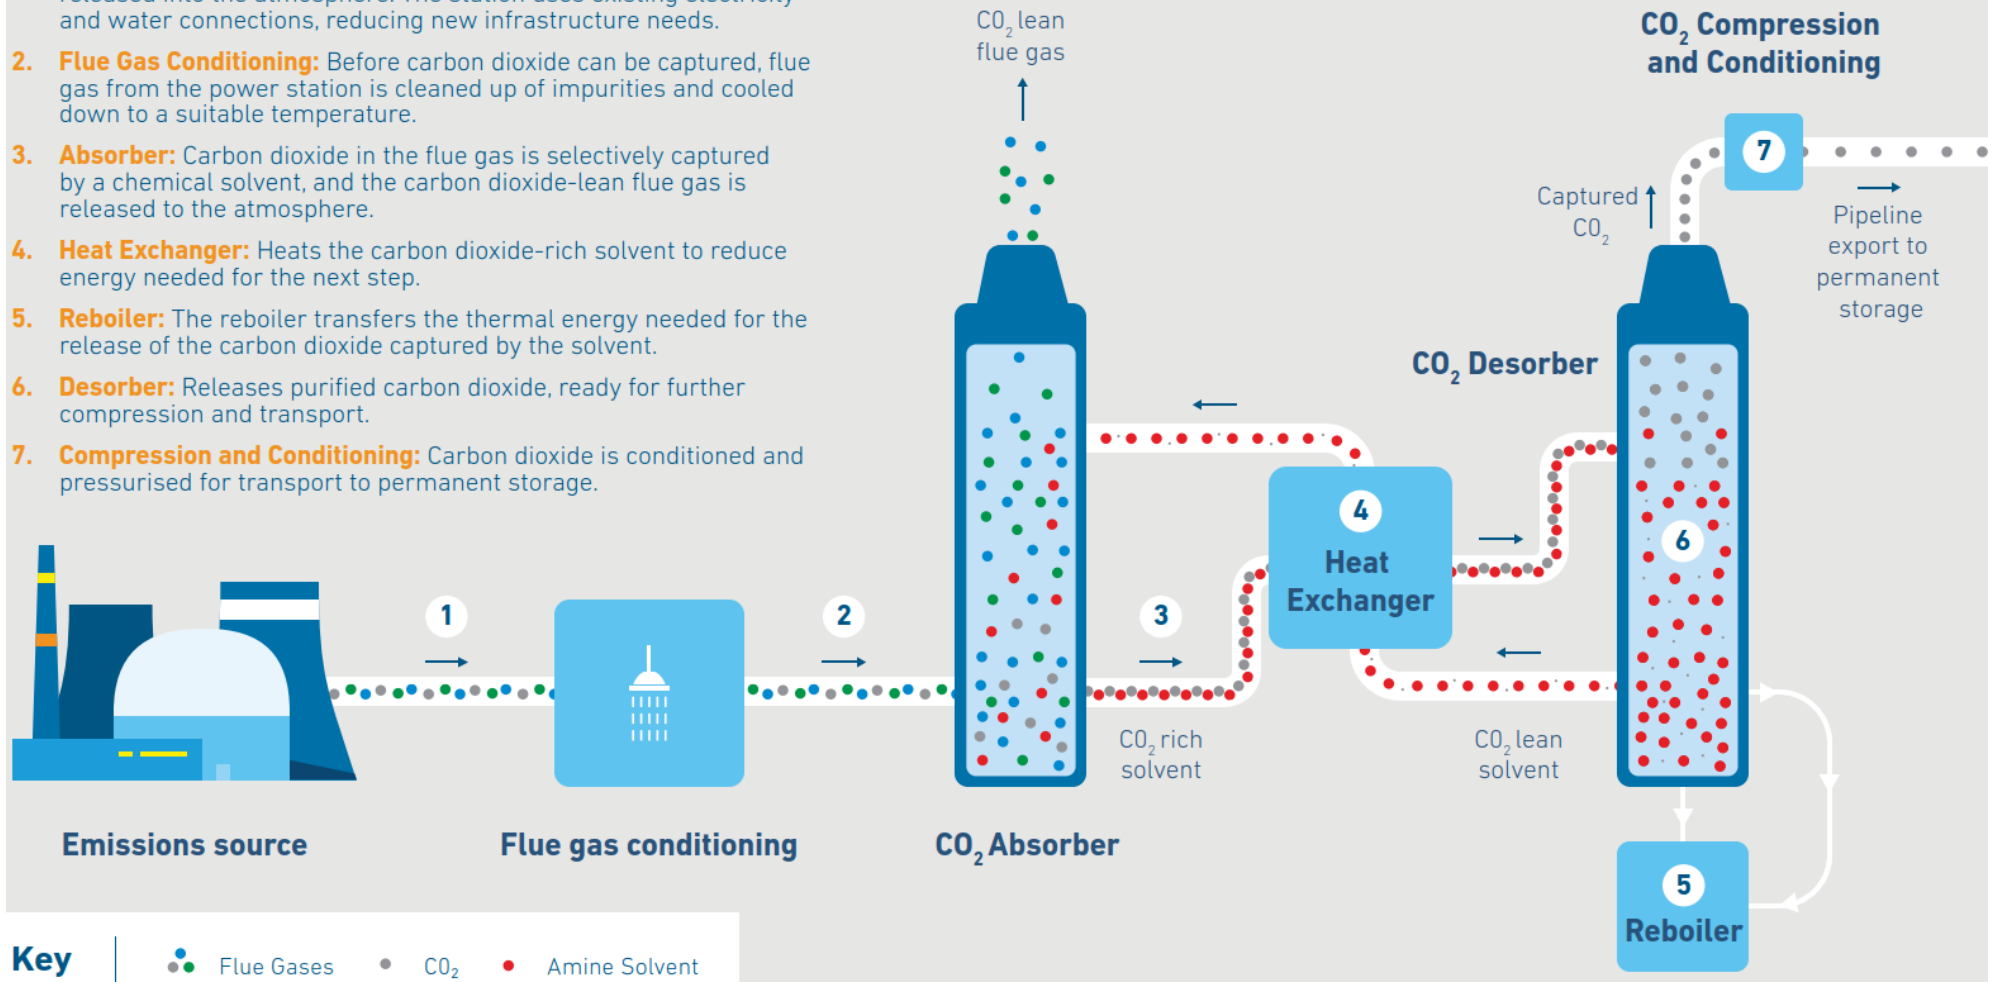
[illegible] and water connections, reducing new infrastructure needs.

2. Flue Gas Conditioning: Before carbon dioxide can be captured, flue gas from the power station is cleaned up of impurities and cooled down to a suitable temperature.

3. Absorber: Carbon dioxide in the flue gas is selectively captured by a chemical solvent, and the carbon dioxide-lean flue gas is released to the atmosphere.

4. Heat Exchanger: Heats the carbon dioxide-rich solvent to reduce energy needed for the next step.

5. Reboiler: The reboiler transfers the thermal energy needed for the release of the carbon dioxide captured by the solvent.

6. Desorber: Releases purified carbon dioxide, ready for further compression and transport.

7. Compression and Conditioning: Carbon dioxide is conditioned and pressurised for transport to permanent storage.

$CO_2$ lean flue gas

$CO_2$ Compression and Conditioning

7

Captured $CO_2$

Pipeline export to permanent storage

$CO_2$ Desorber

4

Heat Exchanger

6

1

2

3

$CO_2$ rich solvent

$CO_2$ lean solvent

Emissions source

Flue gas conditioning

$CO_2$ Absorber

5

Reboiler

Key

Flue Gases

$CO_2$

Amine Solvent